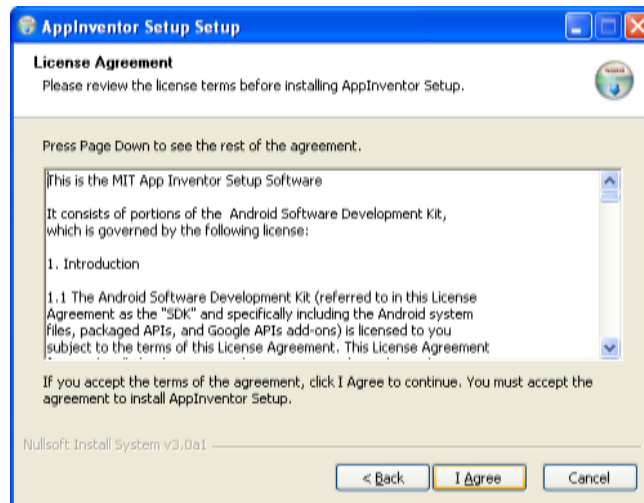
AppInventor Setup Setup

License Agreement
Please review the license terms before installing AppInventor Setup.

Press Page Down to see the rest of the agreement.

This is the MIT App Inventor Setup Software

It consists of portions of the Android Software Development Kit, which is governed by the following license:

1. Introduction

1.1 The Android Software Development Kit (referred to in this License Agreement as the "SDK" and specifically including the Android system files, packaged APIs, and Google APIs add-ons) is licensed to you subject to the terms of this License Agreement. This License Agreement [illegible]

If you accept the terms of the agreement, click I Agree to continue. You must accept the agreement to install AppInventor Setup.

Nullsoft Install System v3.0a1

< Back

I Agree

Cancel